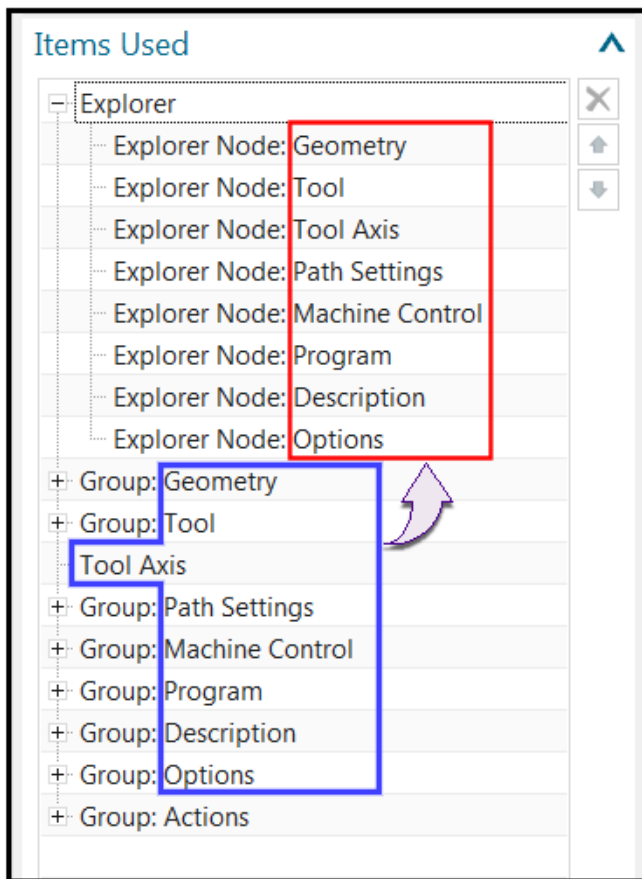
Items Used

Explorer
Explorer Node: Geometry
Explorer Node: Tool
Explorer Node: Tool Axis
Explorer Node: Path Settings
Explorer Node: Machine Control
Explorer Node: Program
Explorer Node: Description
Explorer Node: Options
Group: Geometry
Group: Tool
Tool Axis
Group: Path Settings
Group: Machine Control
Group: Program
Group: Description
Group: Options
Group: Actions